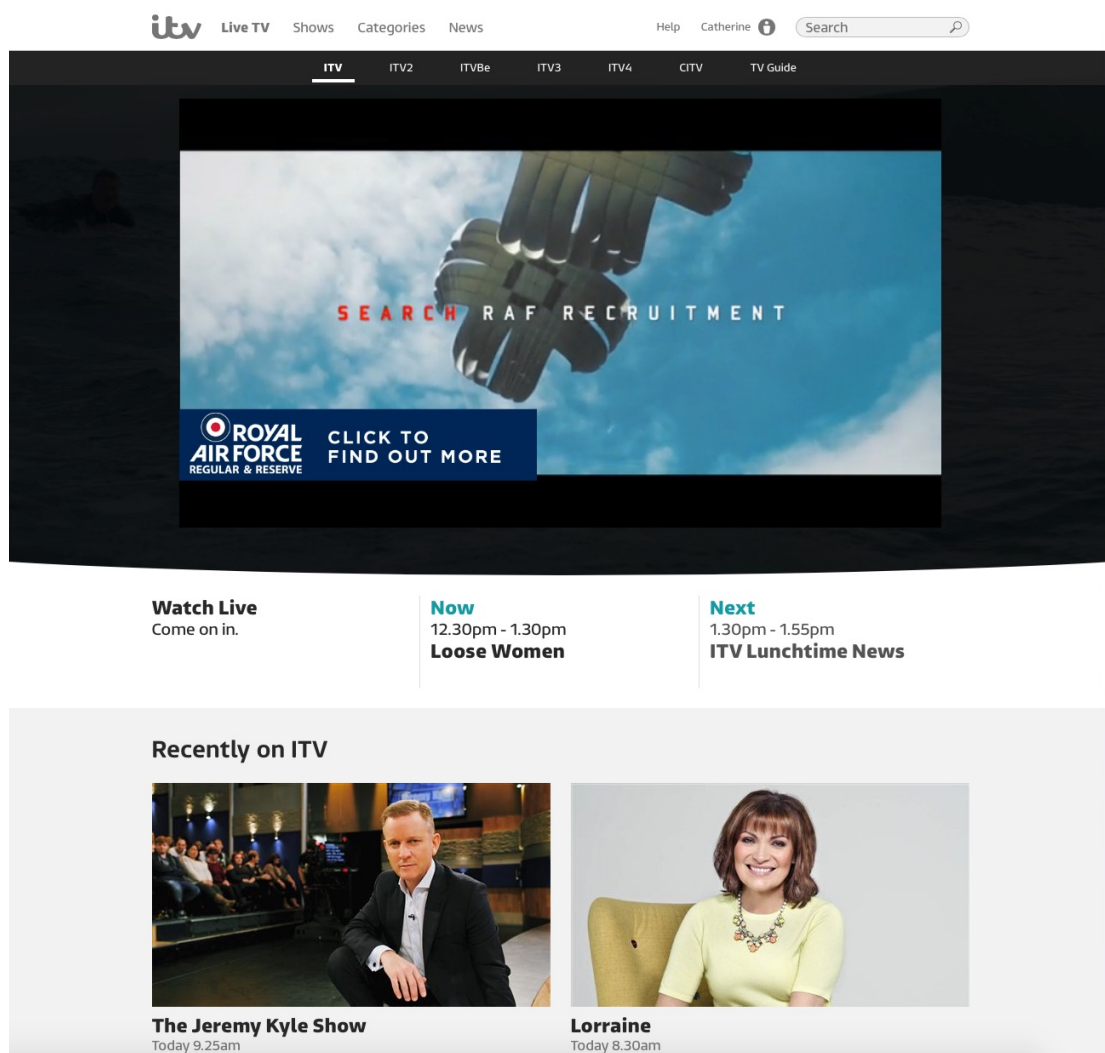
itv Live TV Shows Categories News

Help Catherine Search

ITV ITV2 ITVBe ITV3 ITV4 CITV TV Guide

SEARCH RAF RECRUITMENT

ROYAL AIR FORCE REGULAR & RESERVE

CLICK TO FIND OUT MORE

Watch Live
Come on in.

Now
12.30pm - 1.30pm
Loose Women

Next
1.30pm - 1.55pm
ITV Lunchtime News

Recently on ITV

The Jeremy Kyle Show
Today 9.25am

Lorraine
Today 8.30am